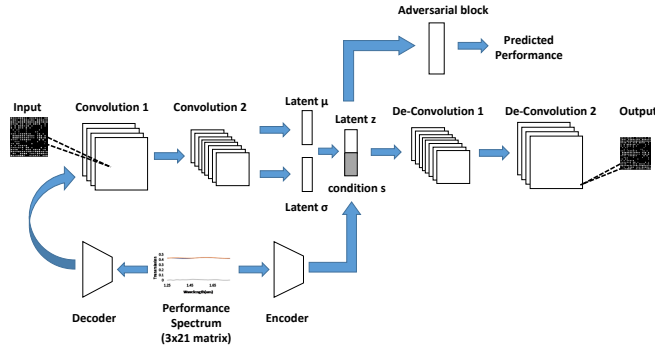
Adversarial block

Predicted Performance

Input

Convolution 1

Convolution 2

Latent μ

Latent z

De-Convolution 1

De-Convolution 2

Output

condition s

Latent σ

Decoder

Performance Spectrum (3x21 matrix)

Encoder

1.25

1.45

1.65

Wavelength(um)

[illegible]